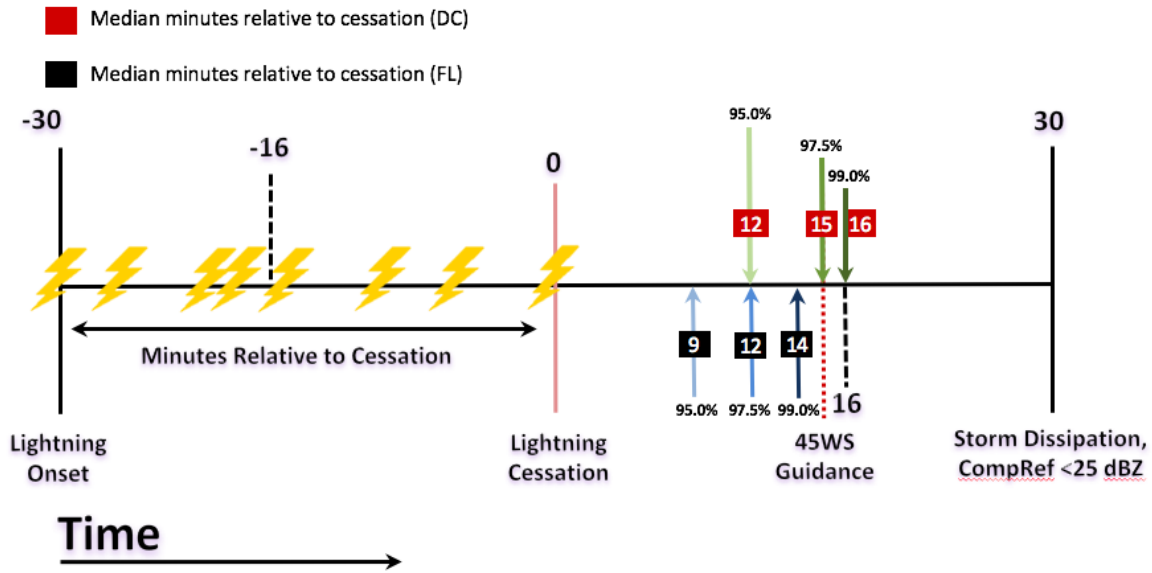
Median minutes relative to cessation (DC)

Median minutes relative to cessation (FL)

-30

-16

0

95.0%

97.5%

99.0%

30

12

15

16

Minutes Relative to Cessation

9

12

14

95.0%

97.5%

99.0%

16

Lightning Onset

Lightning Cessation

45WS Guidance

Storm Dissipation, CompRef <25 dBZ

Time